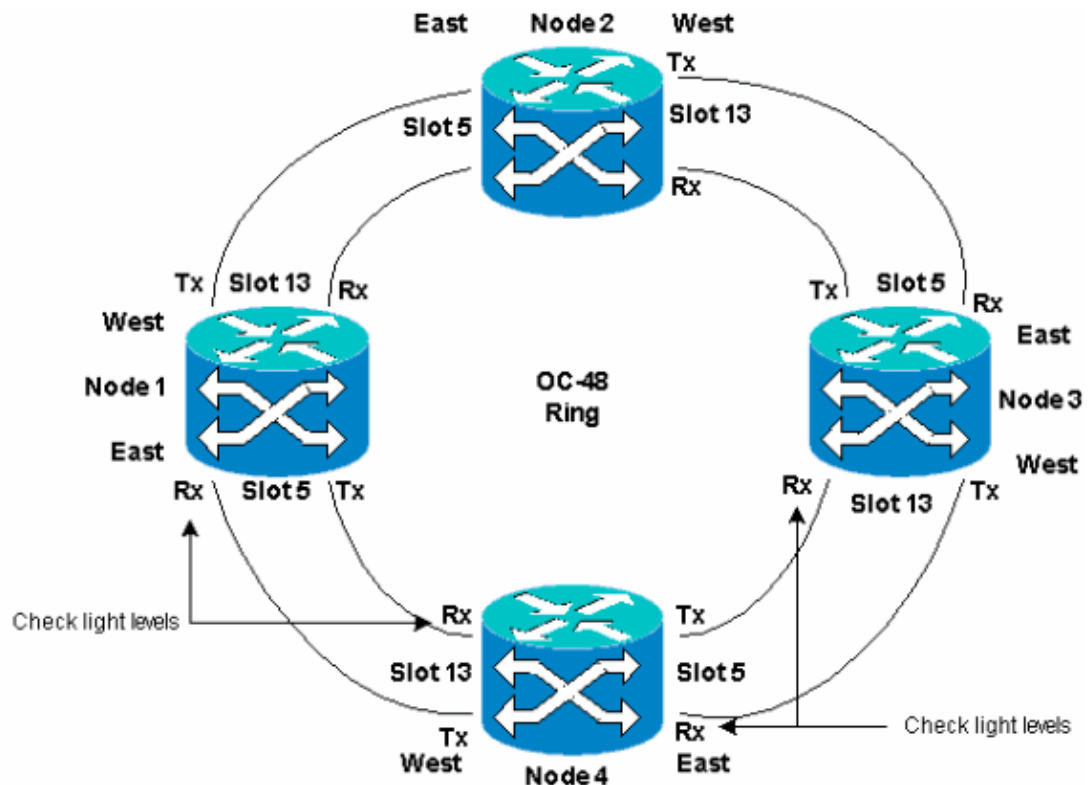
East
Node 2
West
Tx
Slot 5
Slot 13
Rx

Tx
Slot 13
Rx
West
Node 1
East
Rx
Slot 5
Tx

OC-48
Ring

Tx
Slot 5
Rx
East
Node 3
West
Rx
Slot 13
Tx

Check light levels

Rx
Tx
Slot 13
Slot 5
Tx
Rx
West
Node 4
East

Check light levels